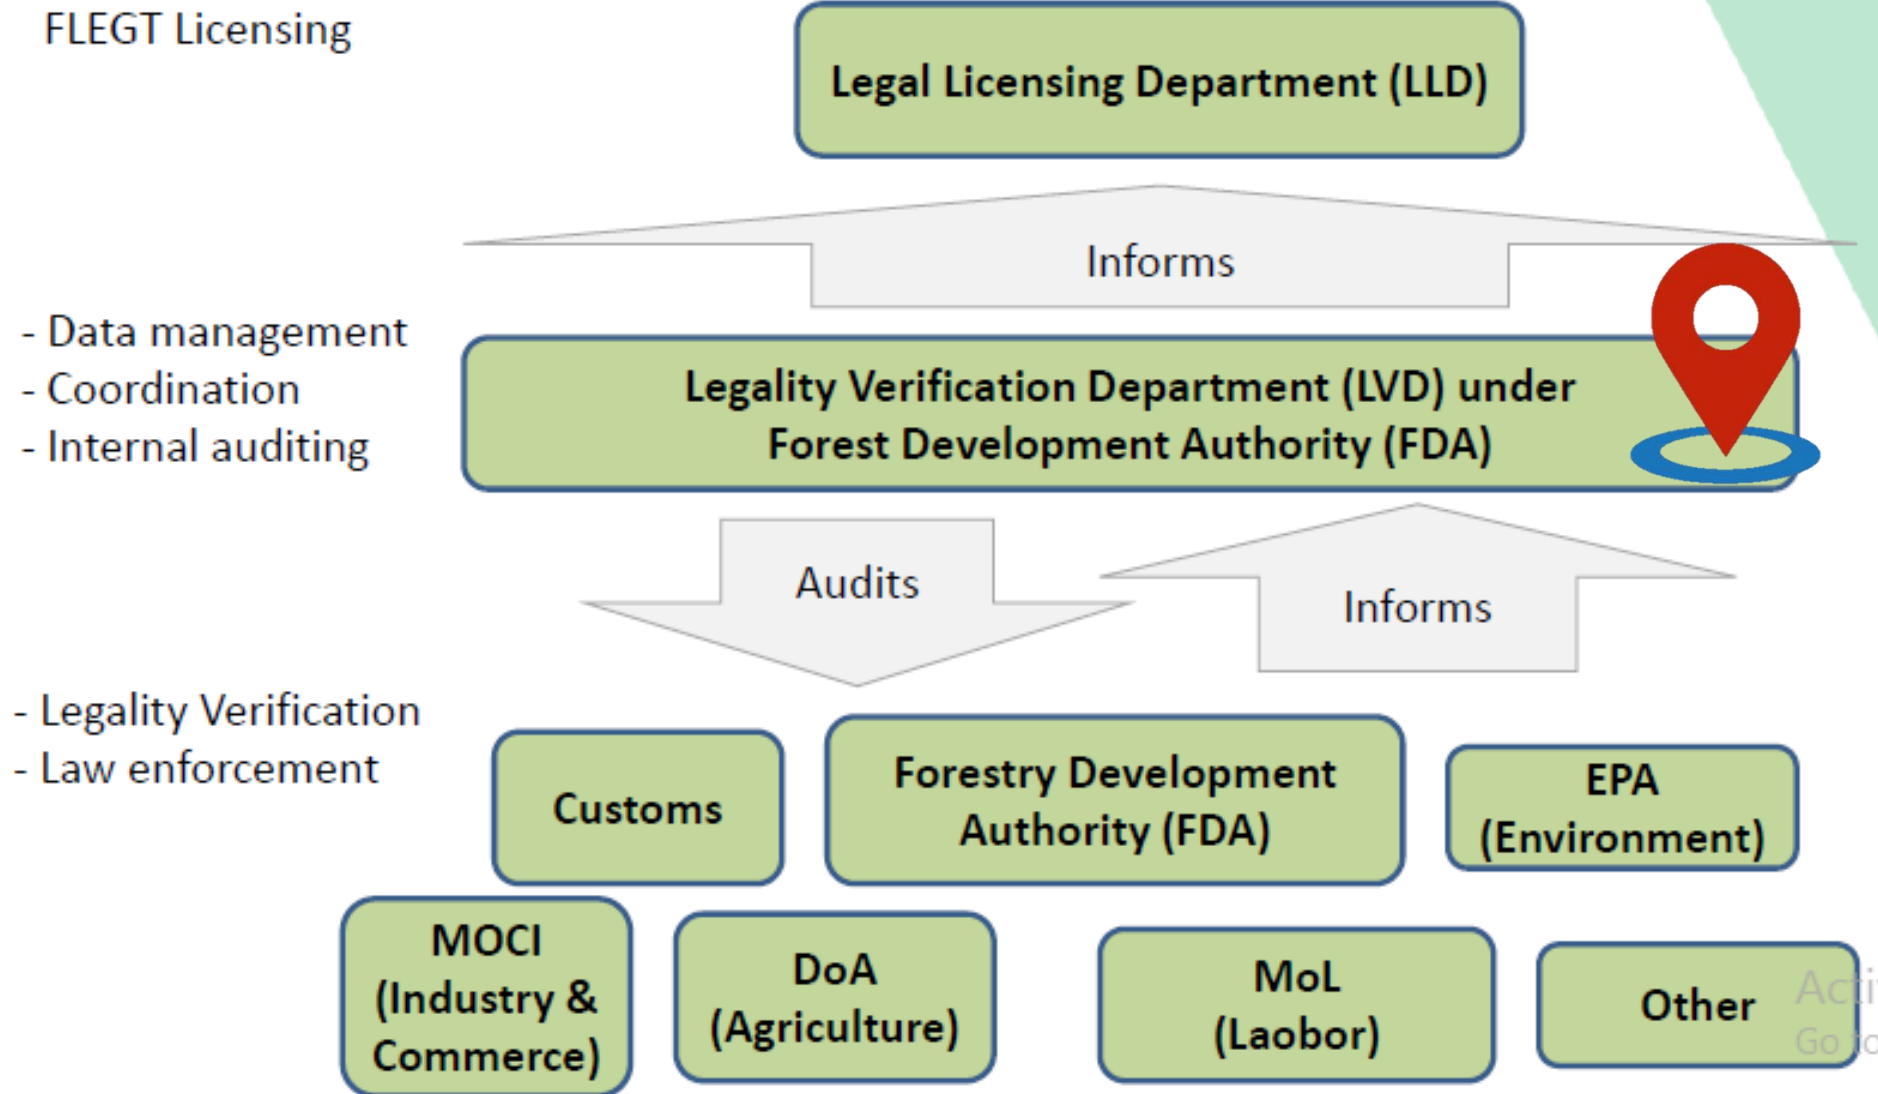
FLEGT Licensing

Legal Licensing Department (LLD)

Informs

- Data management
- Coordination
- Internal auditing

Legality Verification Department (LVD) under Forest Development Authority (FDA)

Audits

Informs

- Legality Verification
- Law enforcement

Customs

Forestry Development Authority (FDA)

EPA (Environment)

MOCI (Industry & Commerce)

DoA (Agriculture)

MoL (Laobor)

Other

Acti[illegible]
Go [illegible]